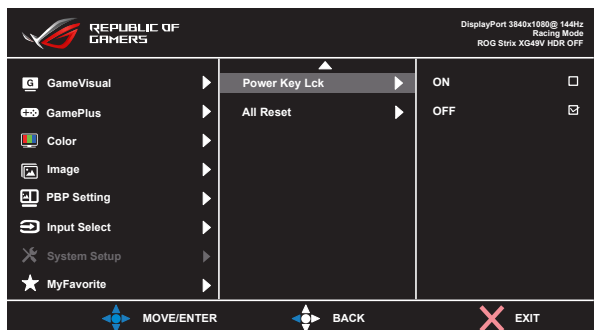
REPUBLIC OF GAMERS

DisplayPort 3840x1080@ 144Hz
Racing Mode
ROG Strix XG49V HDR OFF

GameVisual
GamePlus
Color
Image
PBP Setting
Input Select
System Setup
MyFavorite

Power Key Lck
All Reset

ON
OFF

MOVE/ENTER
BACK
EXIT